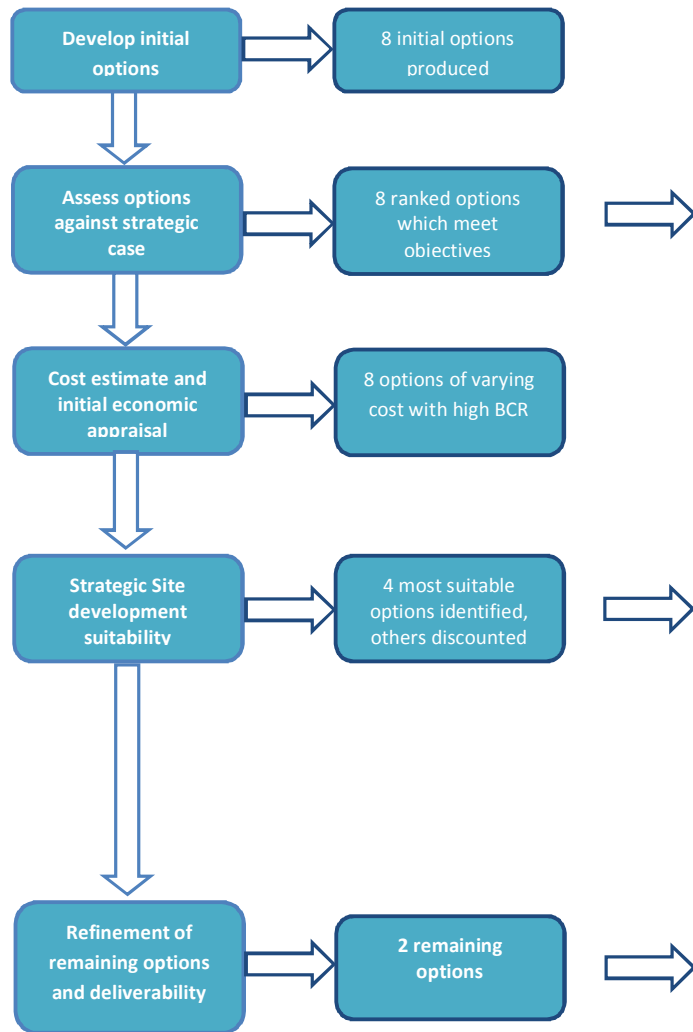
Develop initial options

8 initial options produced

Assess options against strategic case

8 ranked options which meet objectives

Cost estimate and initial economic appraisal

8 options of varying cost with high BCR

Strategic Site development suitability

4 most suitable options identified, others discounted

Refinement of remaining options and deliverability

2 remaining options